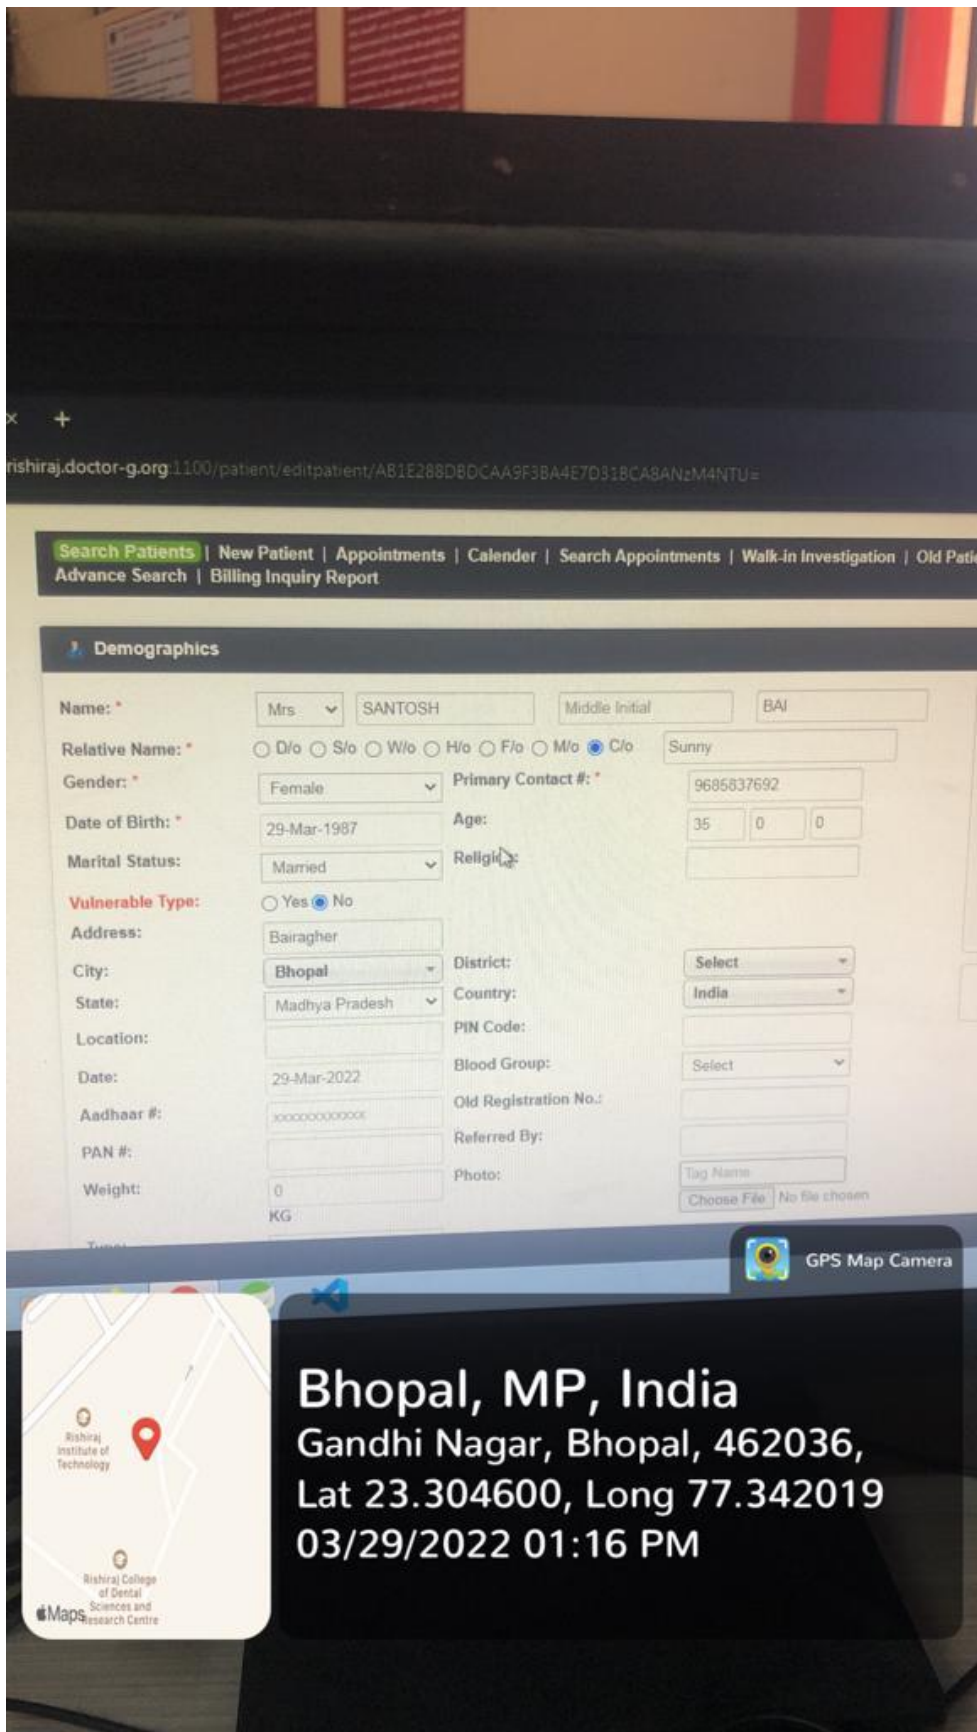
× +

rishiraj.doctor-g.org:1100/patient/editpatient/AB1E288DBDCAA9F3BA4E7D31BCA8ANzM4NTU=

Search Patients | New Patient | Appointments | Calender | Search Appointments | Walk-in Investigation | Old Patie
Advance Search | Billing Inquiry Report

Demographics

Name: * Mrs SANTOSH Middle Initial BAI
Relative Name: * D/o S/o W/o H/o F/o M/o C/o Sunny
Gender: * Female Primary Contact #: * 9685837692
Date of Birth: * 29-Mar-1987 Age: 35 0 0
Marital Status: Married Religion:
Vulnerable Type: Yes No
Address: Bairagher
City: Bhopal District: Select
State: Madhya Pradesh Country: India
Location: PIN Code:
Date: 29-Mar-2022 Blood Group: Select
Aadhaar #: xxxxxxxxxxxx Old Registration No.:
PAN #: Referred By:
Weight: 0 KG Photo: Tag Name
Choose File No file chosen

GPS Map Camera

Rishiraj Institute of Technology
Rishiraj College of Dental Sciences and Research Centre
Maps

Bhopal, MP, India
Gandhi Nagar, Bhopal, 462036,
Lat 23.304600, Long 77.342019
03/29/2022 01:16 PM